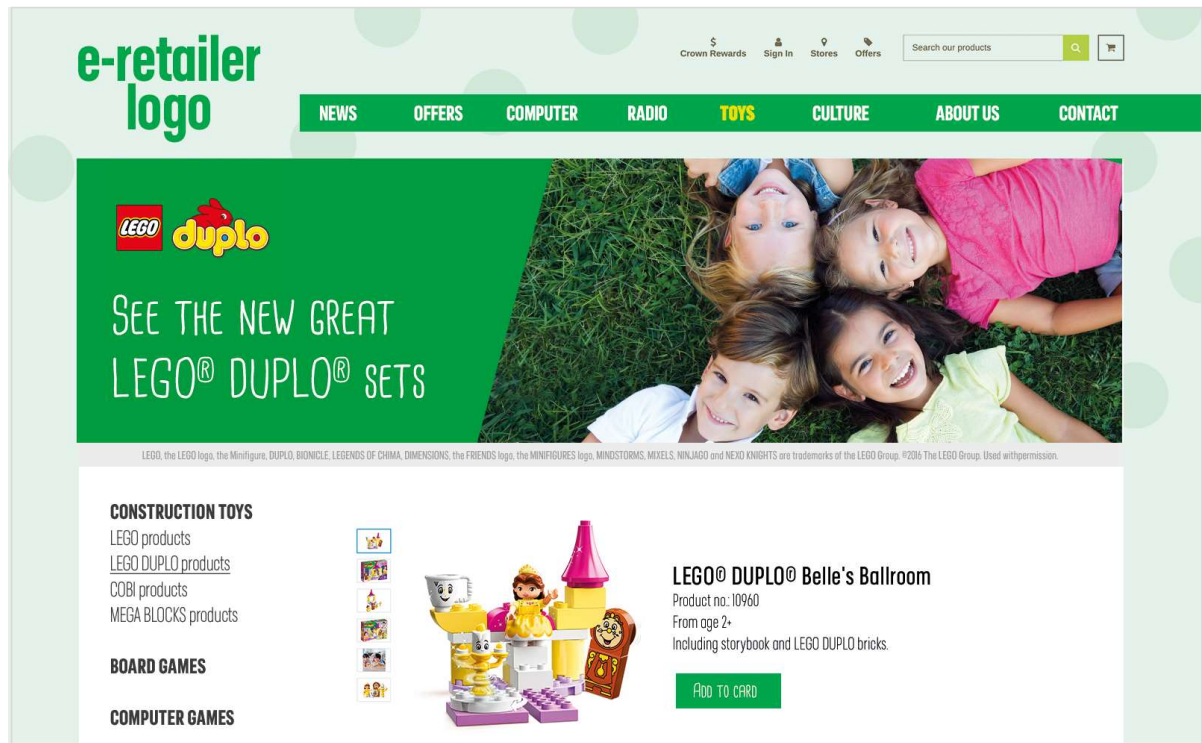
e-retailer logo

Crown Rewards Sign In Stores Offers

Search our products

NEWS OFFERS COMPUTER RADIO TOYS CULTURE ABOUT US CONTACT

LEGO duplo

SEE THE NEW GREAT LEGO® DUPLO® SETS

LEGO, the LEGO logo, the Minifigure, DUPLO, BIONICLE, LEGENDS OF CHIMA, DIMENSIONS, the FRIENDS logo, the MINIFIGURES logo, MINDSTORMS, MIXELS, NINJAGO and NEXO KNIGHTS are trademarks of the LEGO Group. ©2016 The LEGO Group. Used withpermission.

CONSTRUCTION TOYS
LEGO products
LEGO DUPLO products
COBI products
MEGA BLOCKS products

BOARD GAMES

COMPUTER GAMES

LEGO® DUPLO® Belle's Ballroom
Product no.: 10960
From age 2+
Including storybook and LEGO DUPLO bricks.

ADD TO CARD